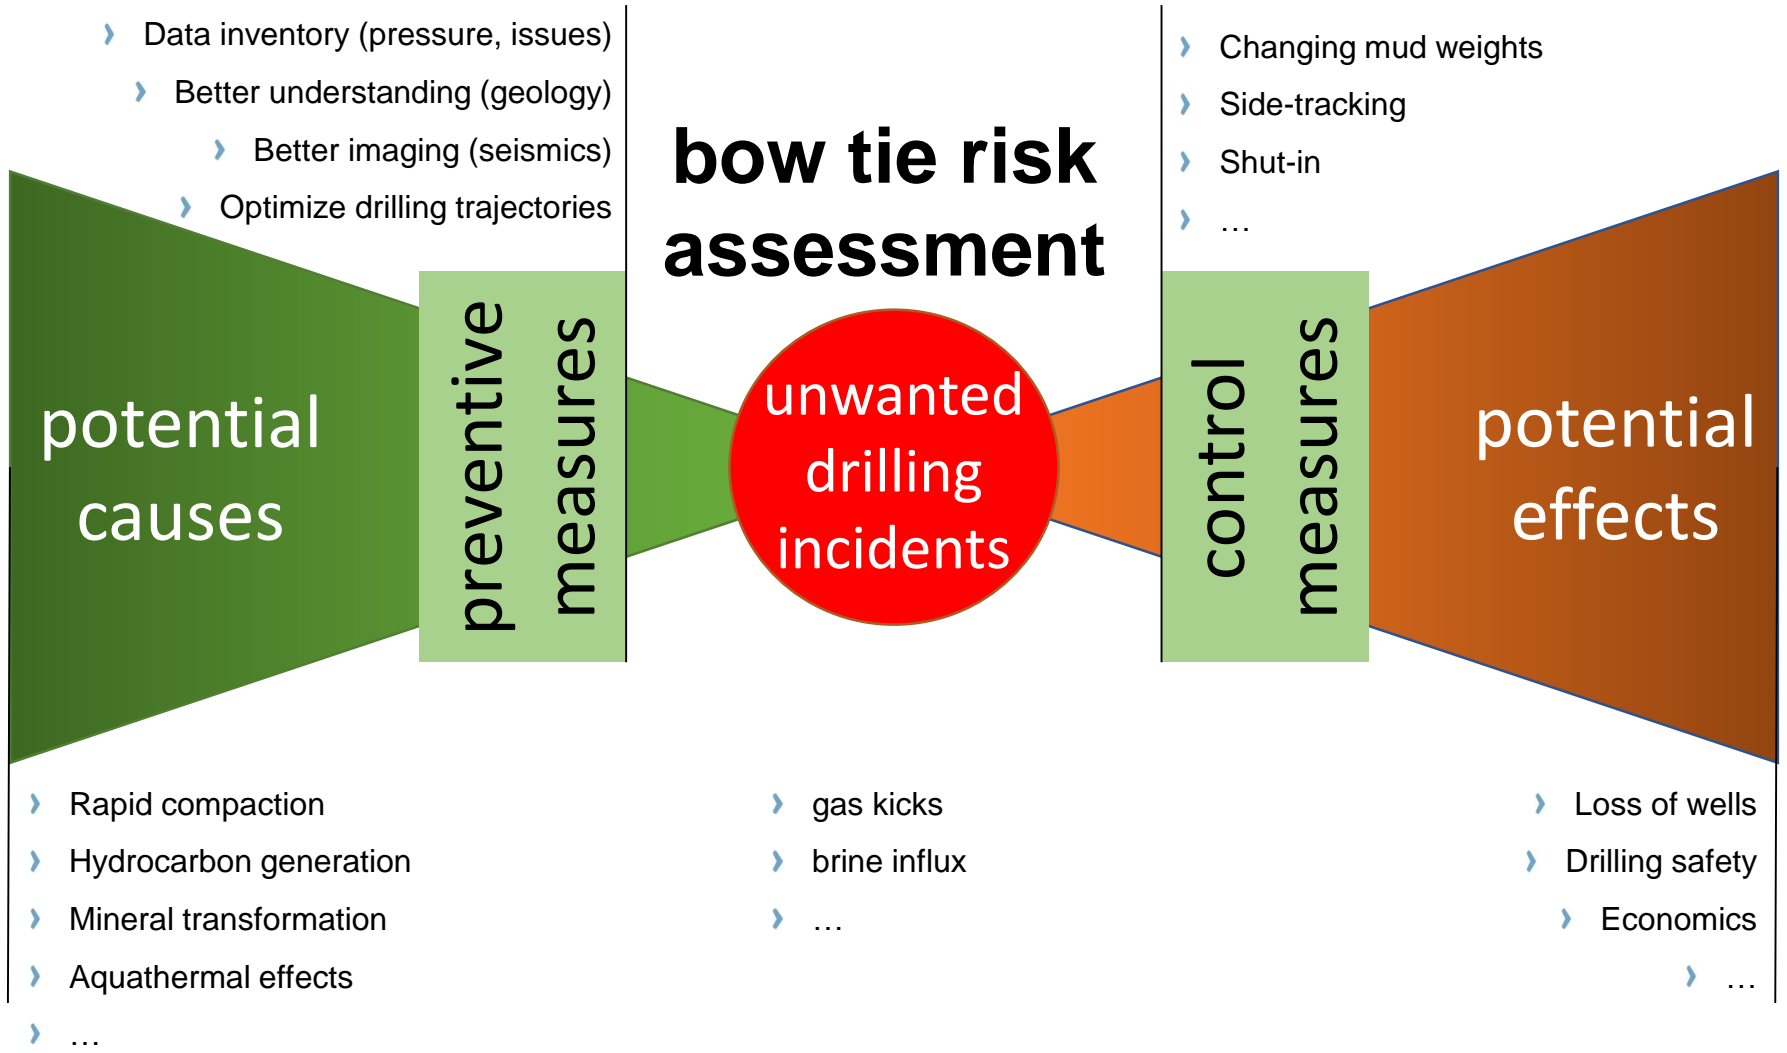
Data inventory (pressure, issues)
Better understanding (geology)
Better imaging (seismics)
Optimize drilling trajectories

bow tie risk assessment

Changing mud weights
Side-tracking
Shut-in
…

potential causes

preventive measures

unwanted drilling incidents

control measures

potential effects

Rapid compaction
Hydrocarbon generation
Mineral transformation
Aquathermal effects
…

gas kicks
brine influx
…

Loss of wells
Drilling safety
Economics
…